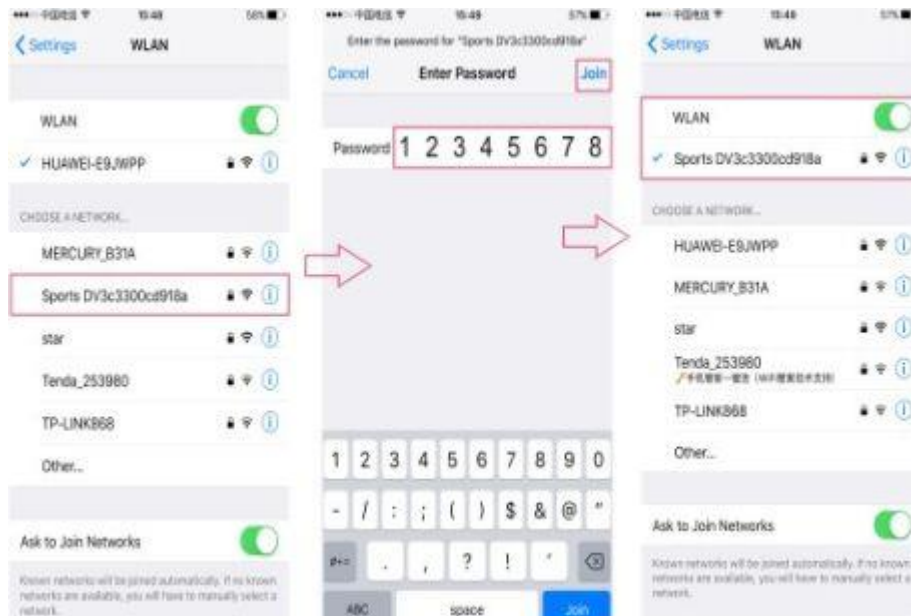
••••• 中国电信 15:48 58%

< Settings WLAN

WLAN

✓ HUAWEI-E9JWPP

CHOOSE A NETWORK...

MERCURY_B31A

Sports DV3c3300cd918a

star

Tenda_253980

TP-LINK868

Other...

Ask to Join Networks

Known networks will be joined automatically. If no known networks are available, you will have to manually select a network.

••••• 中国电信 15:48 57%

Enter the password for "Sports DV3c3300cd918a"

Cancel Enter Password Join

Password 1 2 3 4 5 6 7 8

1 2 3 4 5 6 7 8 9 0

- / : ; ( ) $ & @ "

#+= . , ? ! '

ABC space Join

••••• 中国电信 15:49 57%

< Settings WLAN

WLAN

✓ Sports DV3c3300cd918a

CHOOSE A NETWORK...

HUAWEI-E9JWPP

MERCURY_B31A

star

Tenda_253980
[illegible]

TP-LINK868

Other...

Ask to Join Networks

Known networks will be joined automatically. If no known networks are available, you will have to manually select a network.